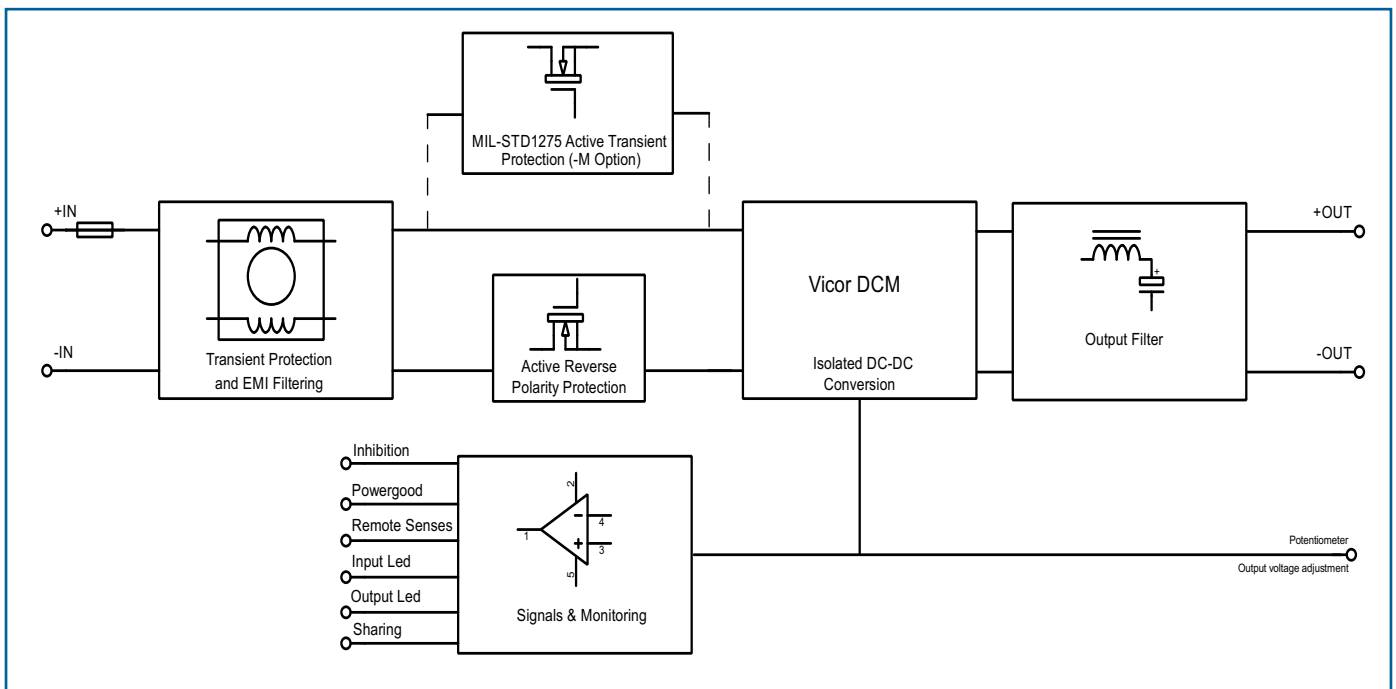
MIL-STD1275 Active Transient Protection (-M Option)

+IN

-IN

Transient Protection and EMI Filtering

Active Reverse Polarity Protection

Vicor DCM

Isolated DC-DC Conversion

Output Filter

+OUT

-OUT

Inhibition

Powergood

Remote Senses

Input Led

Output Led

Sharing

2

4

1

3

5

Signals & Monitoring

Potentiometer

Output voltage adjustment